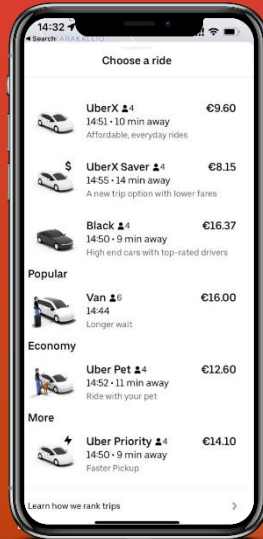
14:32
◂ Search

Choose a ride

UberX 4
14:51 · 10 min away
Affordable, everyday rides
€9.60

$
UberX Saver 4
14:55 · 14 min away
A new trip option with lower fares
€8.15

Black 4
14:50 · 9 min away
High end cars with top-rated drivers
€16.37

Popular

Van 6
14:44
Longer wait
€16.00

Economy

Uber Pet 4
14:52 · 11 min away
Ride with your pet
€12.60

More

Uber Priority 4
14:50 · 9 min away
Faster Pickup
€14.10

Learn how we rank trips